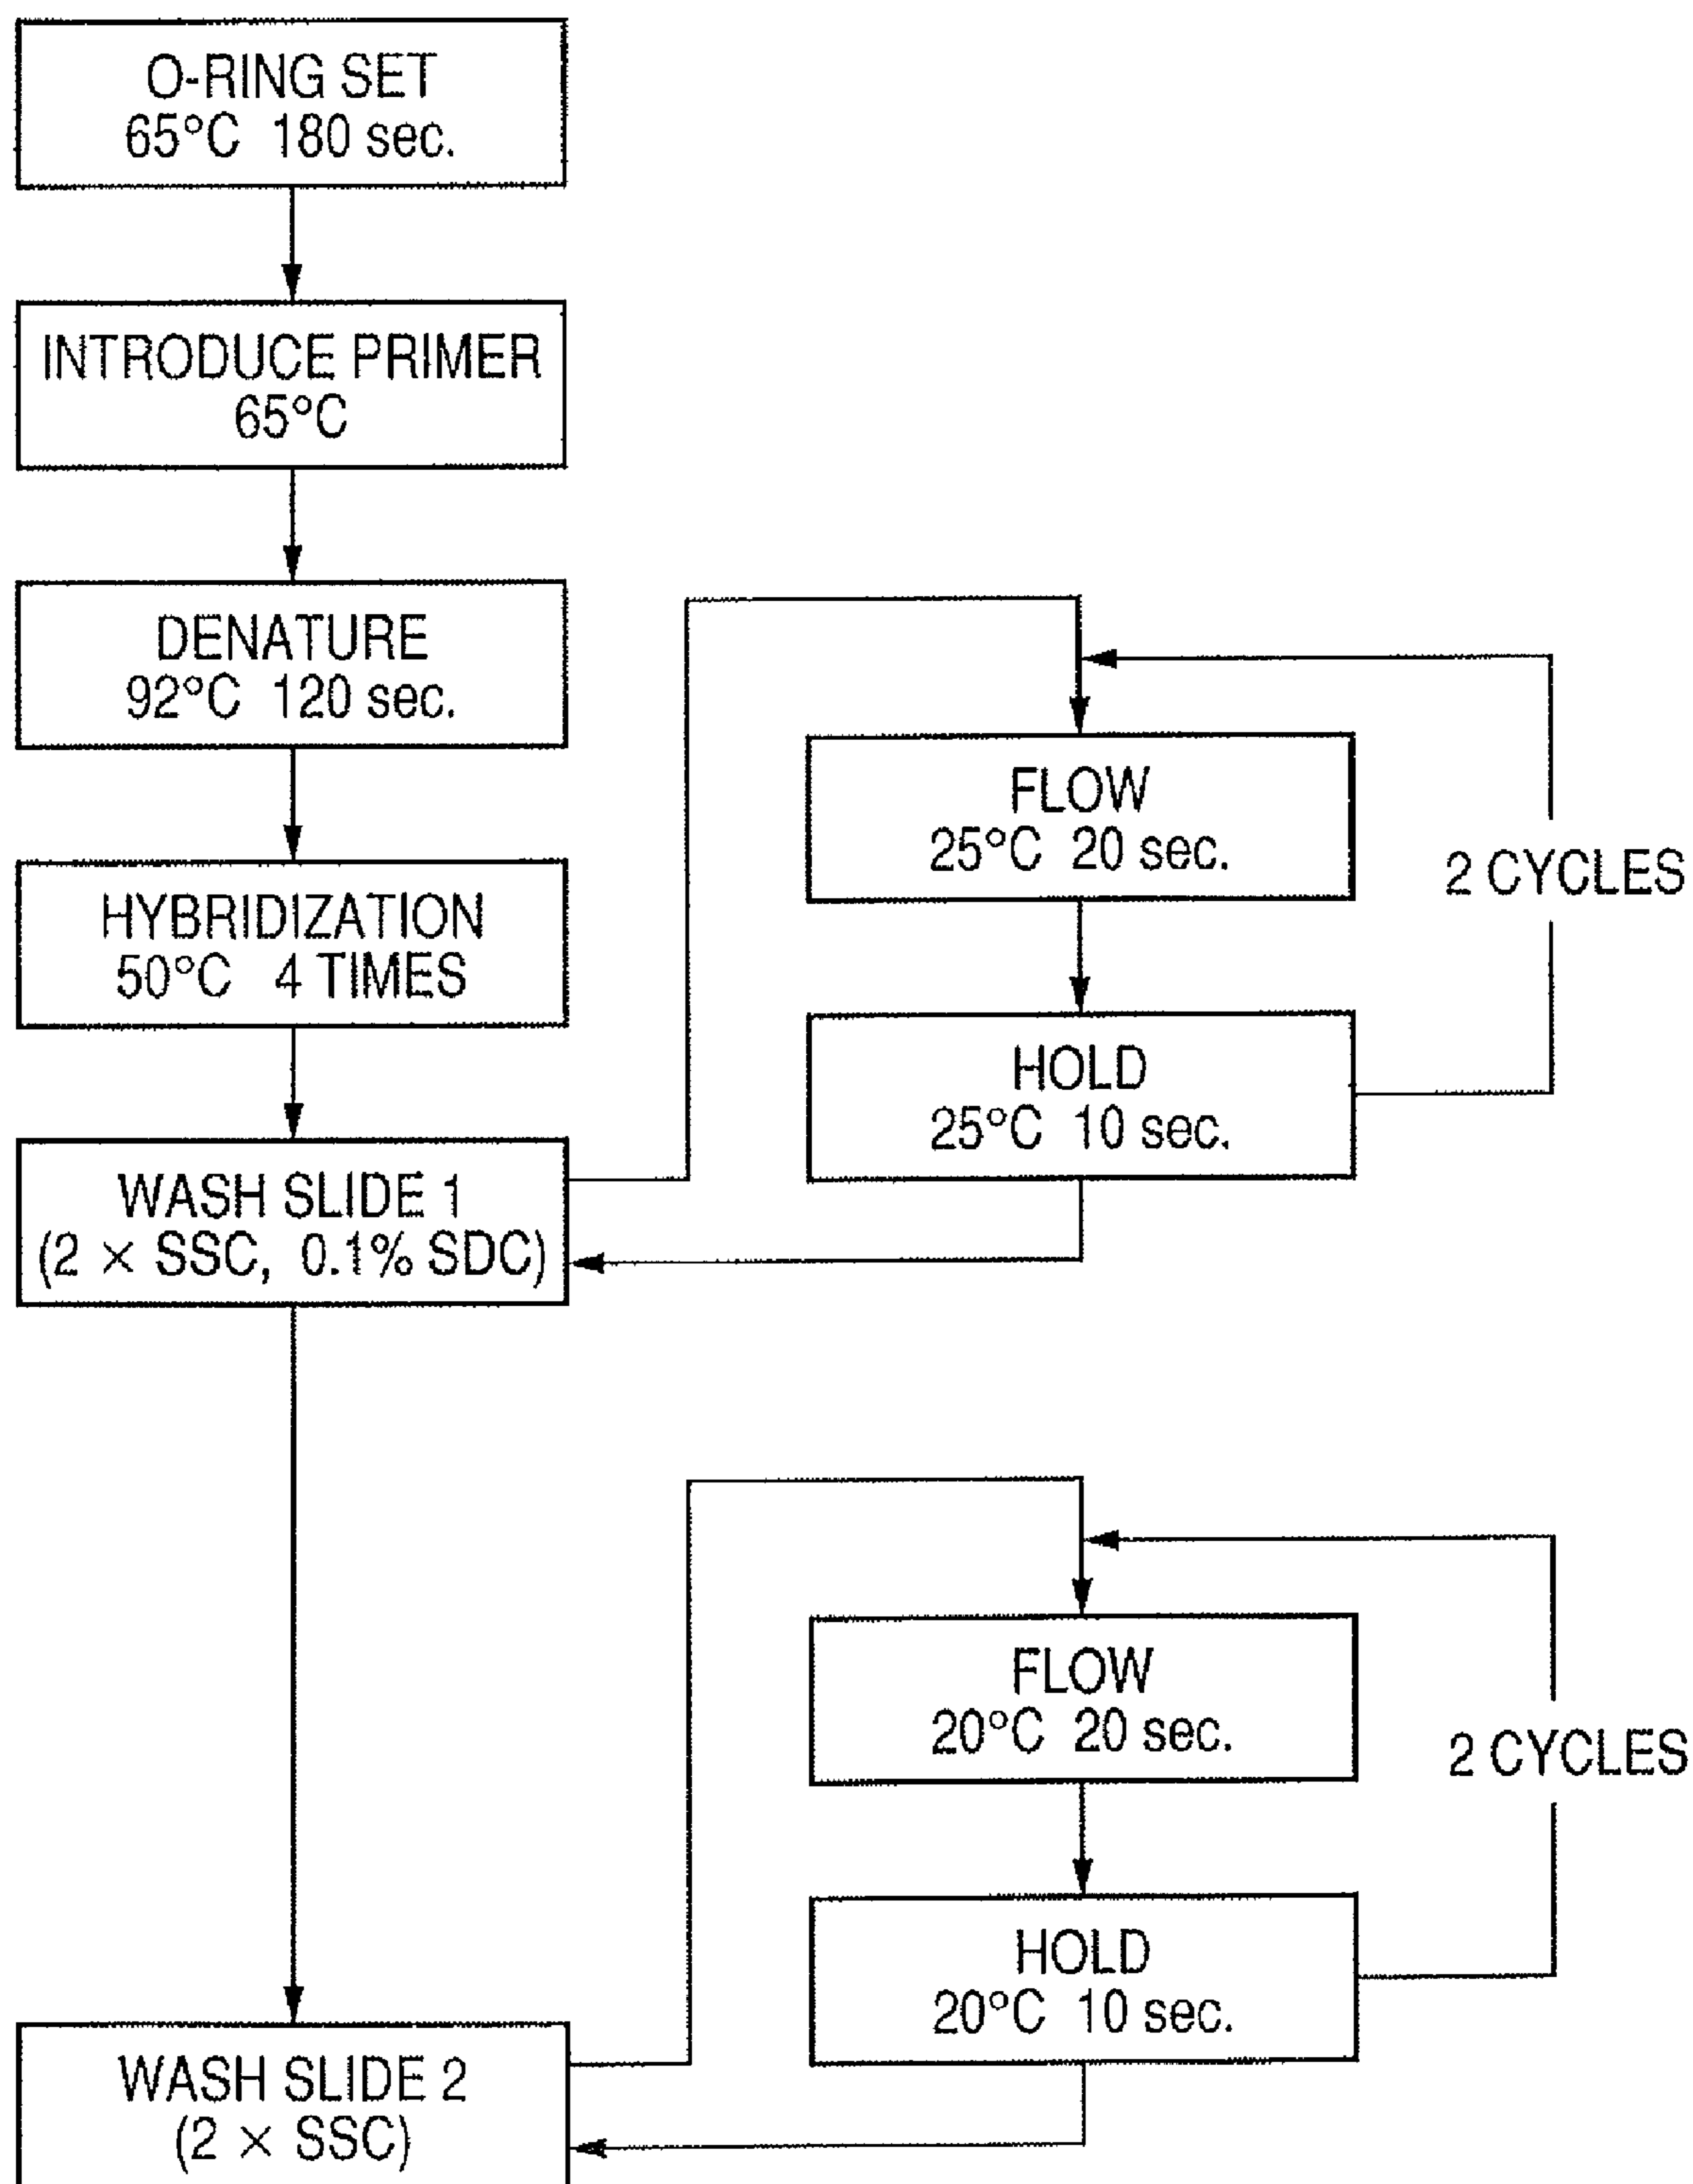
O-RING SET
65°C 180 sec.

INTRODUCE PRIMER
65°C

DENATURE
92°C 120 sec.

HYBRIDIZATION
50°C 4 TIMES

WASH SLIDE 1
(2 × SSC, 0.1% SDC)

FLOW
25°C 20 sec.

HOLD
25°C 10 sec.

2 CYCLES

WASH SLIDE 2
(2 × SSC)

FLOW
20°C 20 sec.

HOLD
20°C 10 sec.

2 CYCLES